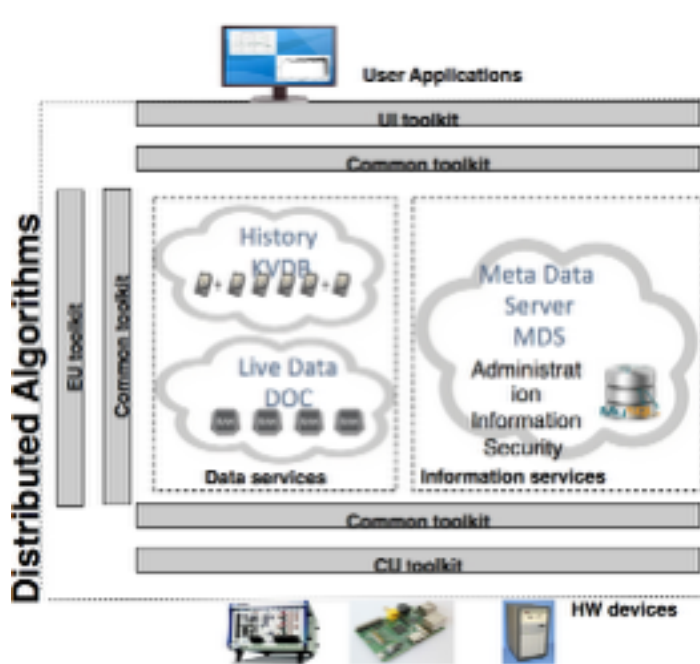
User Applications

UI toolkit

Common toolkit

Distributed Algorithms

EU toolkit

Common toolkit

History
KVDB

Live Data
DOC

Data services

Meta Data
Server
MDS

Administrat
ion
Information
Security

Information services

Common toolkit

CU toolkit

HW devices